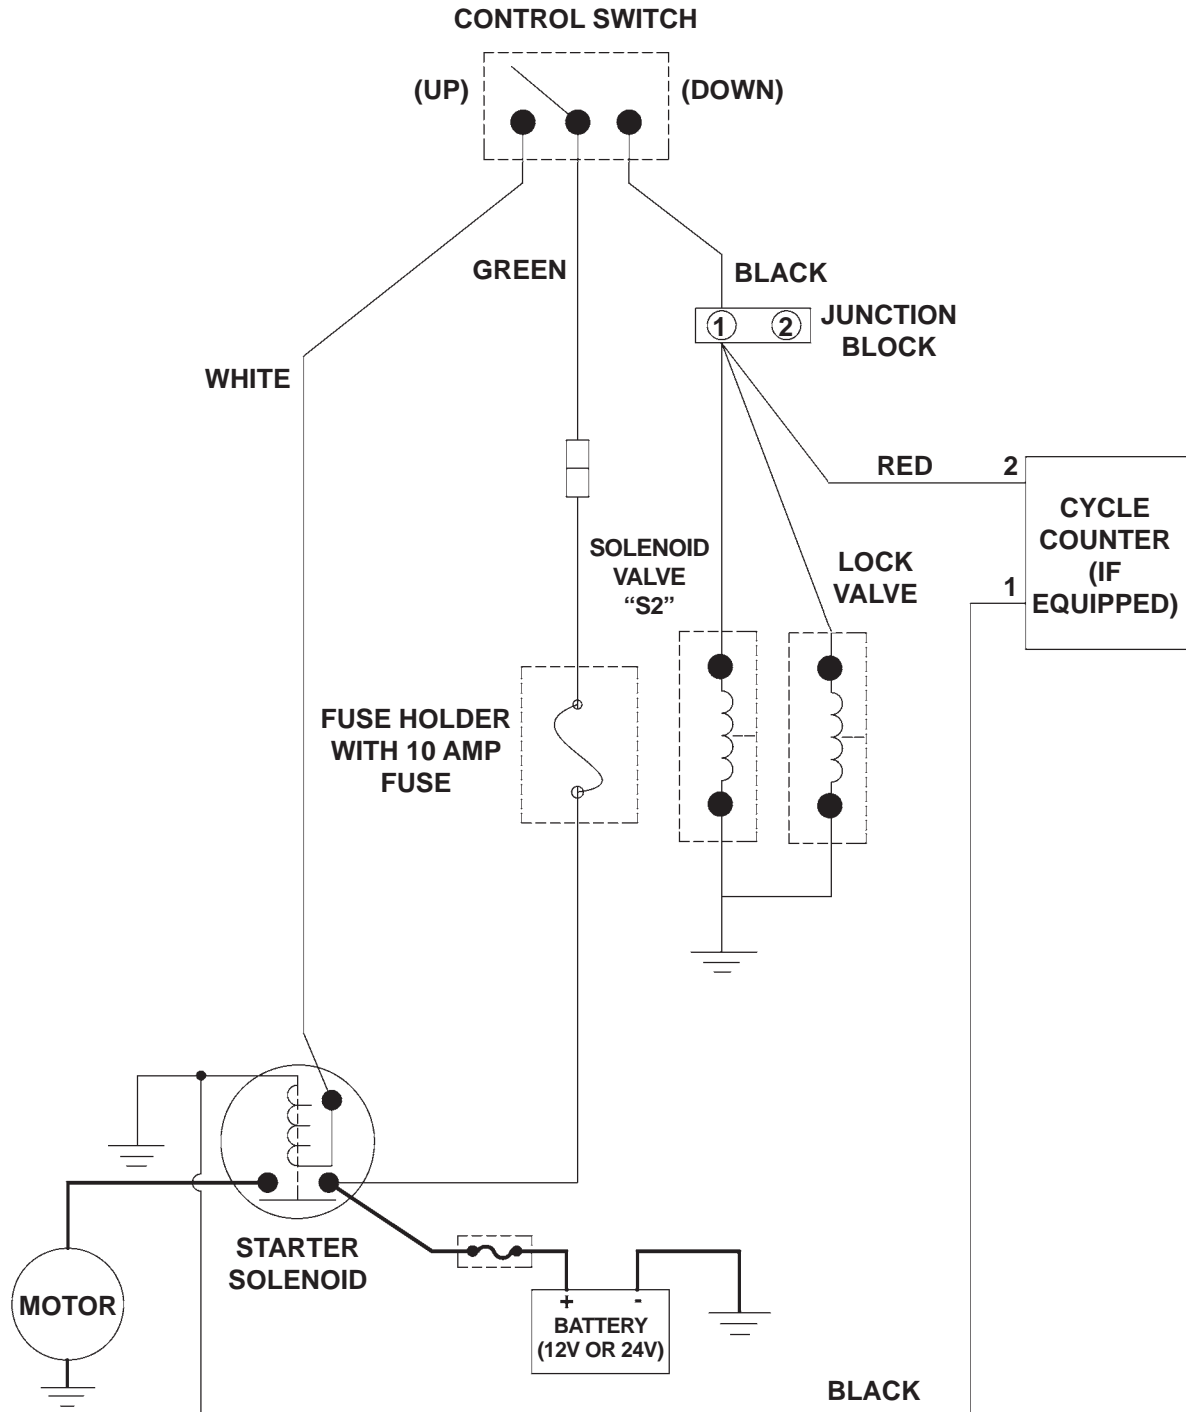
CONTROL SWITCH

(UP)

(DOWN)

GREEN

BLACK

1 2 JUNCTION BLOCK

WHITE

RED

2

CYCLE COUNTER (IF EQUIPPED)

1

SOLENOID VALVE "S2"

LOCK VALVE

FUSE HOLDER WITH 10 AMP FUSE

STARTER SOLENOID

MOTOR

+

-

BATTERY (12V OR 24V)

BLACK